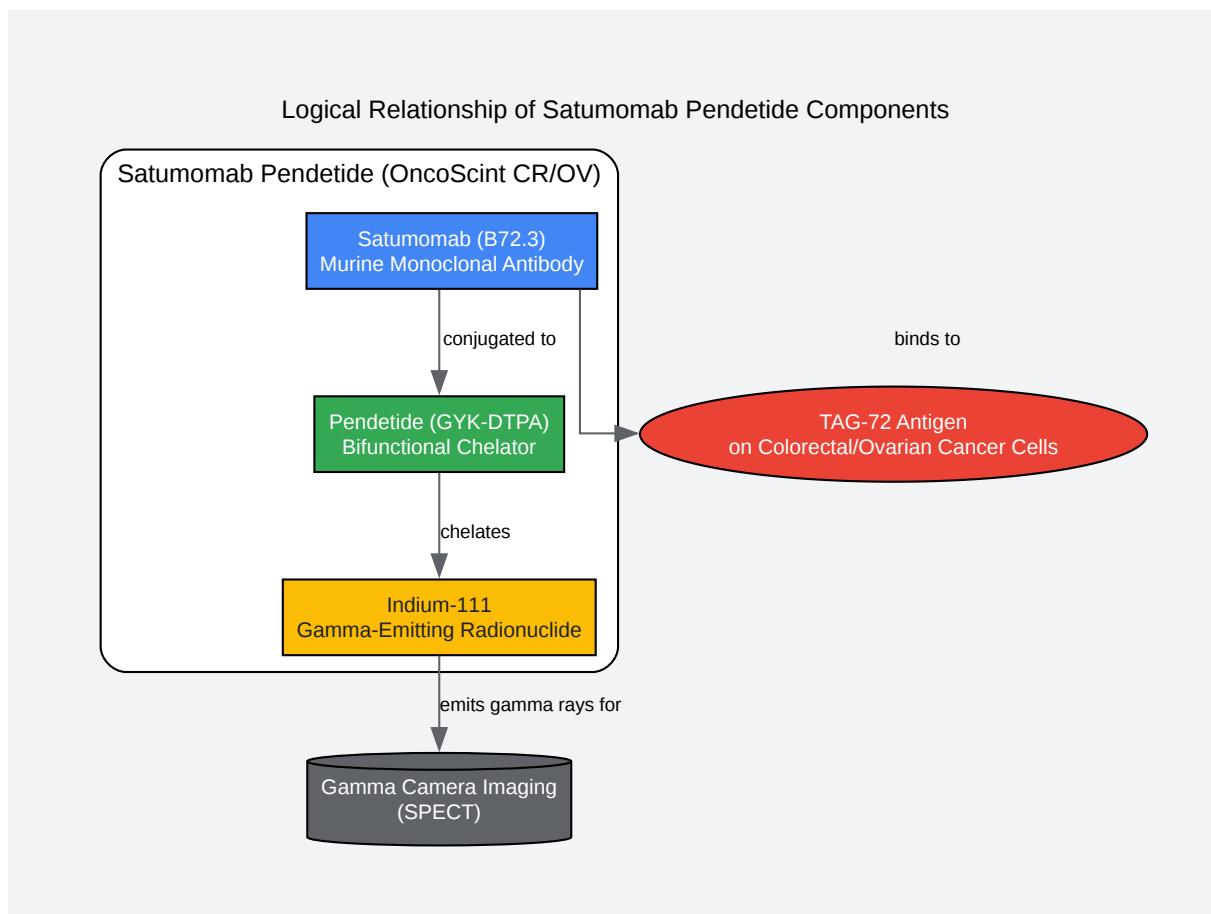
Logical Relationship of Satumomab Pendetide Components

Satumomab Pendetide (OncoScint CR/OV)

Satumomab (B72.3)
Murine Monoclonal Antibody

conjugated to

binds to

Pendetide (GYK-DTPA)
Bifunctional Chelator

TAG-72 Antigen
on Colorectal/Ovarian Cancer Cells

chelates

Indium-111
Gamma-Emitting Radionuclide

emits gamma rays for

Gamma Camera Imaging
(SPECT)